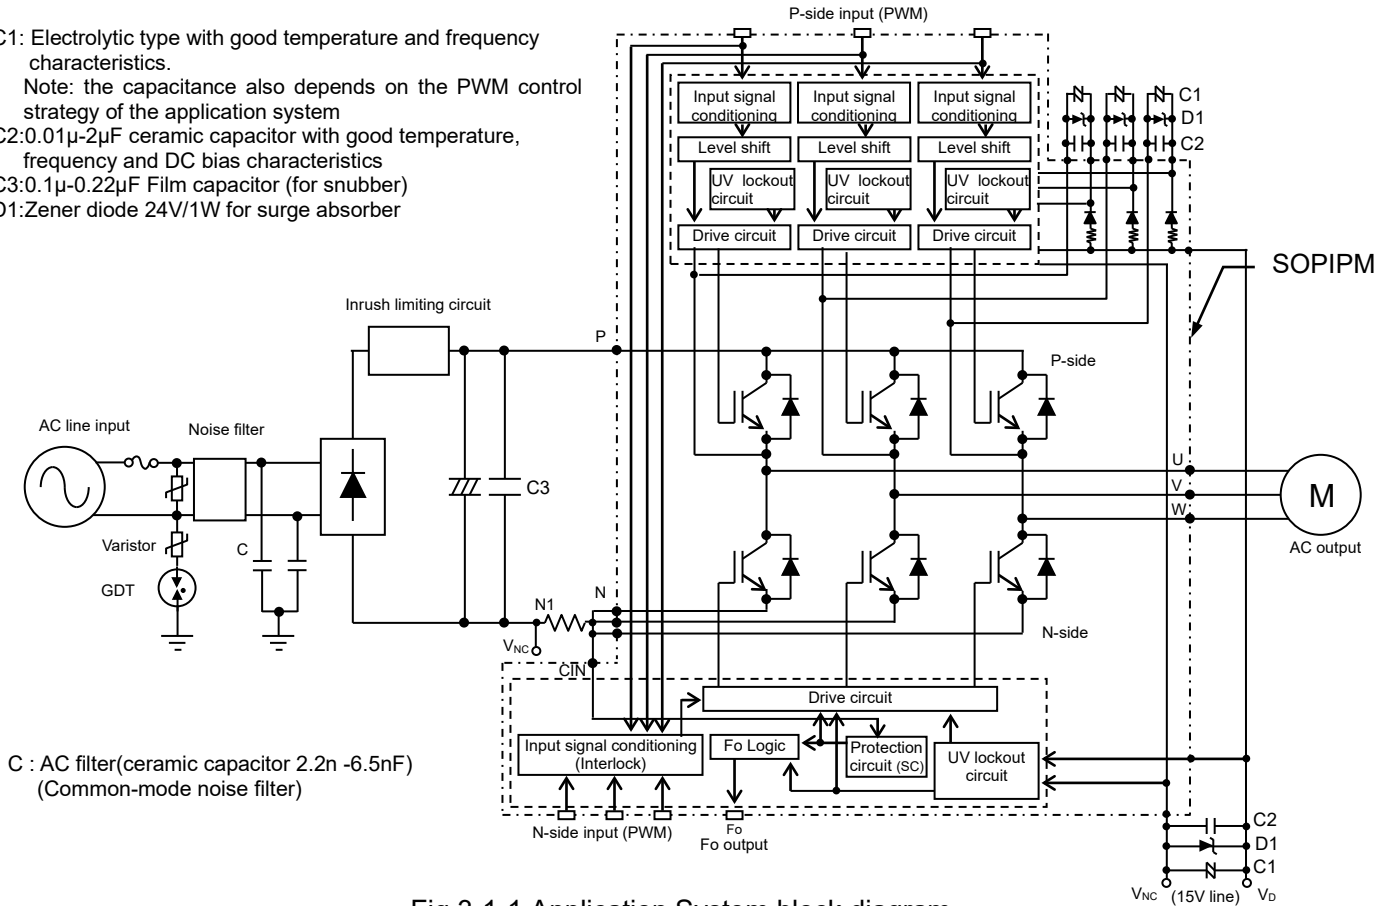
C1: Electrolytic type with good temperature and frequency characteristics.
Note: the capacitance also depends on the PWM control strategy of the application system
C2:0.01μ-2μF ceramic capacitor with good temperature, frequency and DC bias characteristics
C3:0.1μ-0.22μF Film capacitor (for snubber)
D1:Zener diode 24V/1W for surge absorber

P-side input (PWM)

Input signal conditioning
Input signal conditioning
Input signal conditioning
Level shift
Level shift
Level shift
UV lockout circuit
UV lockout circuit
UV lockout circuit
Drive circuit
Drive circuit
Drive circuit

C1
D1
C2

SOPIPM

Inrush limiting circuit

P

P-side

AC line input
Noise filter

C3

U
V
W

M

AC output

Varistor
C
GDT

N1
N
$V_{NC}$
CIN

N-side

Drive circuit
Input signal conditioning (Interlock)
Fo Logic
Protection circuit (SC)
UV lockout circuit

C : AC filter(ceramic capacitor 2.2n -6.5nF)
(Common-mode noise filter)

N-side input (PWM)
Fo
Fo output

C2
D1
C1
$V_{NC}$ (15V line) $V_D$

Fig.3-1-1 Application System block diagram